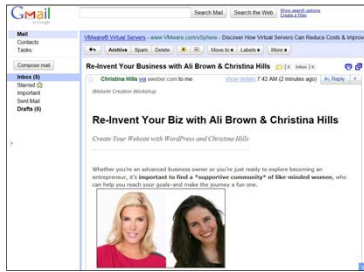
Gmail by Google

Search Mail | Search the Web | Show search options Create a filter

Mail
Contacts
Tasks

Compose mail

Inbox (5)
Starred
Important
Sent Mail
Drafts (6)

VMware® Virtual Servers - www.VMware.com/vSphere - Discover How Virtual Servers Can Reduce Costs & Improv

← | Archive | Spam | Delete | Move to ▾ | Labels ▾ | More ▾

Re-Invent Your Business with Ali Brown & Christina Hills | Inbox | X

Christina Hills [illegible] aweber.com to me | show details 7:42 AM (2 minutes ago) | Reply

Website Creation Workshop

Re-Invent Your Biz with Ali Brown & Christina Hills

Create Your Website with WordPress and Christina Hills

Whether you're an advanced business owner or you're just ready to explore becoming an entrepreneur, it's important to find a "supportive community" of like-minded women, who can help you reach your goals-and make the journey a fun one.